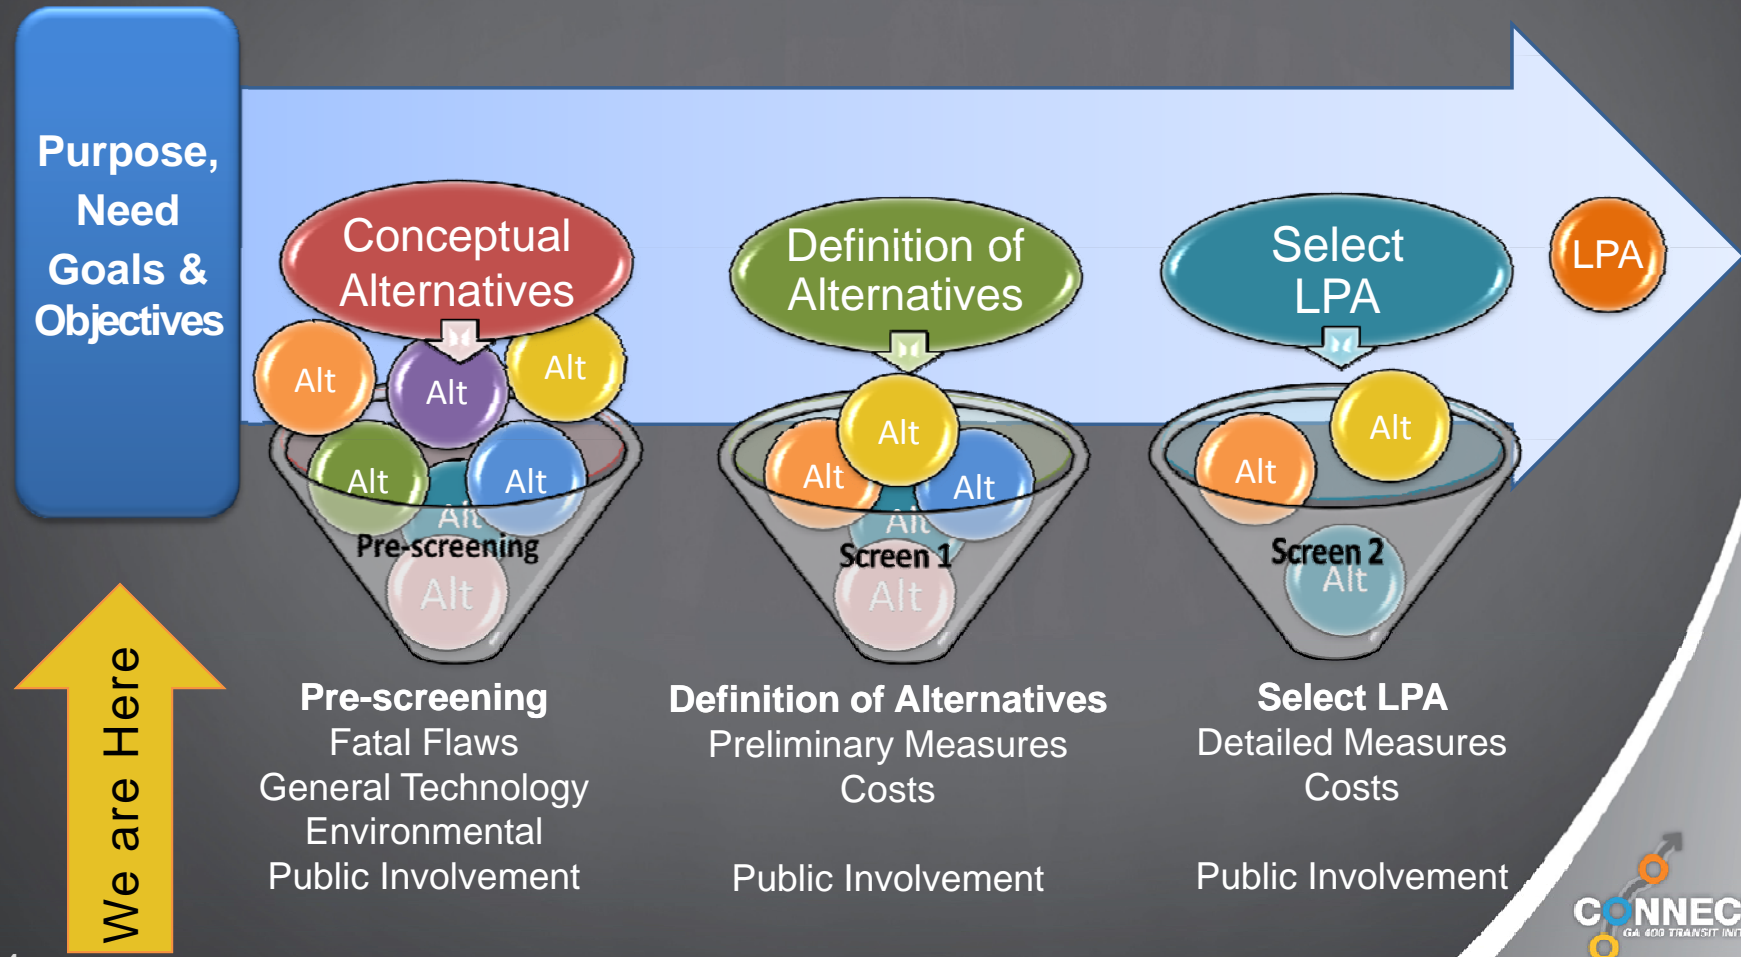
Purpose, Need Goals & Objectives

Conceptual Alternatives

Alt
Alt
Alt
Alt
Alt
Alt
Pre-screening
Alt

Definition of Alternatives

Alt
Alt
Alt
Alt
Screen 1
Alt

Select LPA

Alt
Alt
Screen 2
Alt

LPA

We are Here

Pre-screening
Fatal Flaws
General Technology
Environmental
Public Involvement

Definition of Alternatives
Preliminary Measures
Costs

Public Involvement

Select LPA
Detailed Measures
Costs

Public Involvement

CONNEC
GA 400 TRANSIT INI